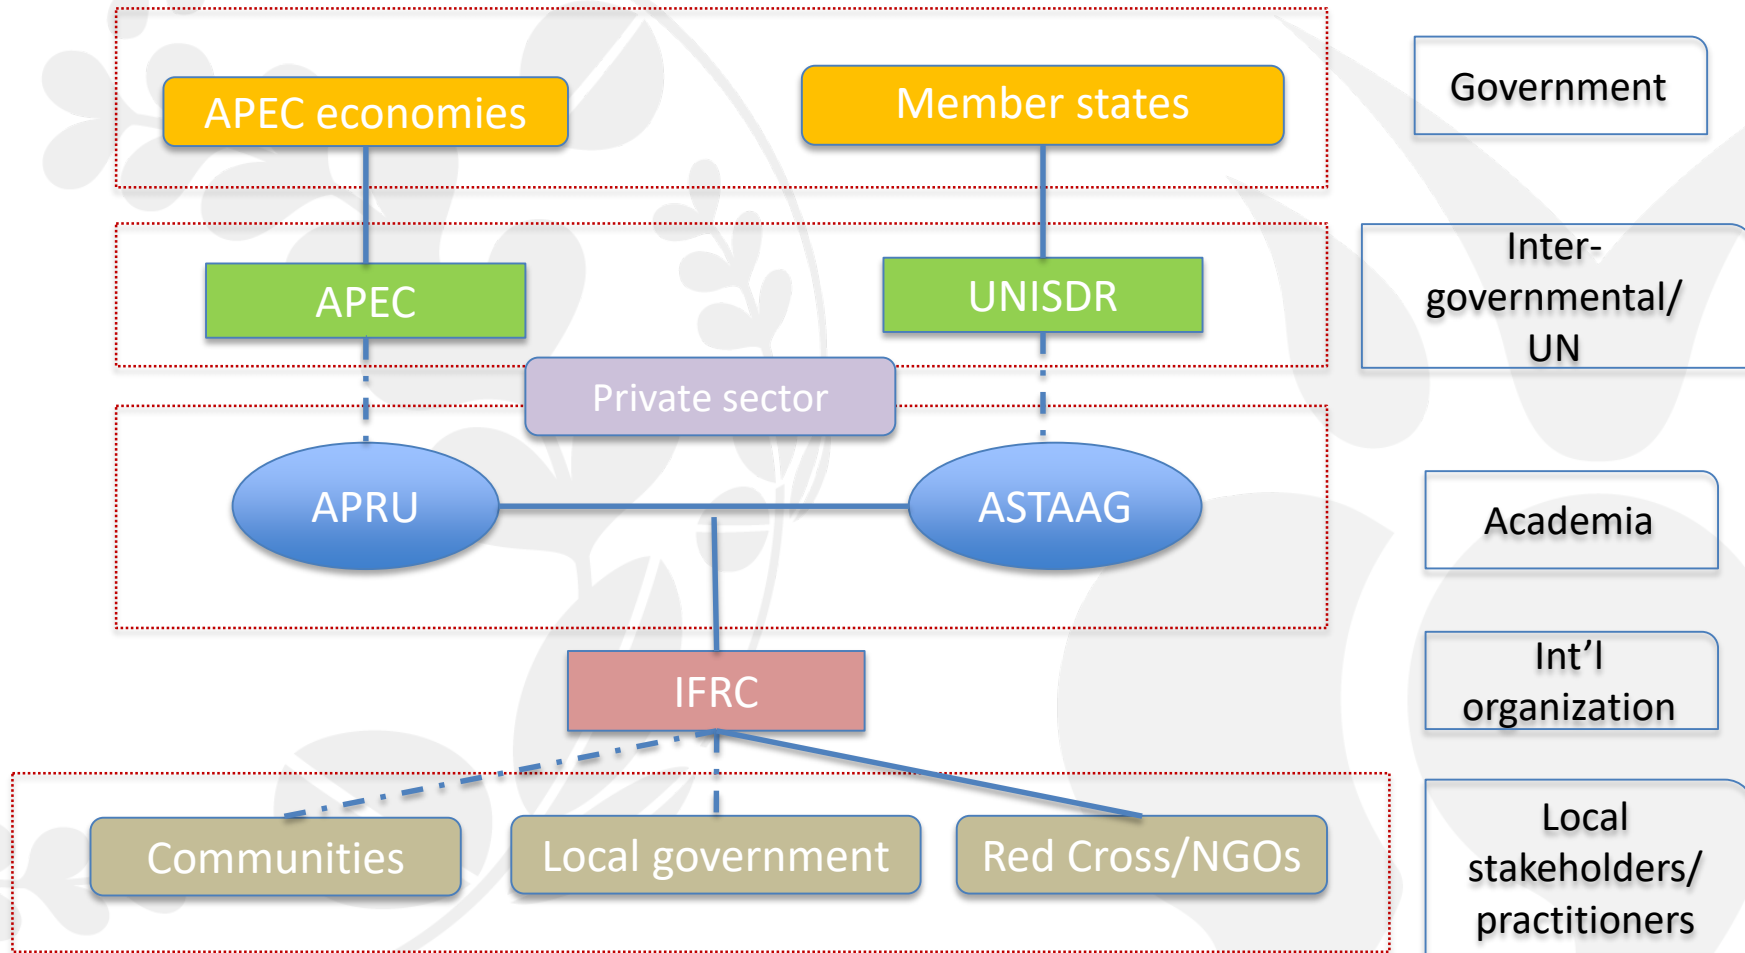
APEC economies

Member states

Government

APEC

UNISDR

Inter-governmental/ UN

Private sector

APRU

ASTAAG

Academia

IFRC

Int'l organization

Communities

Local government

Red Cross/NGOs

Local stakeholders/ practitioners